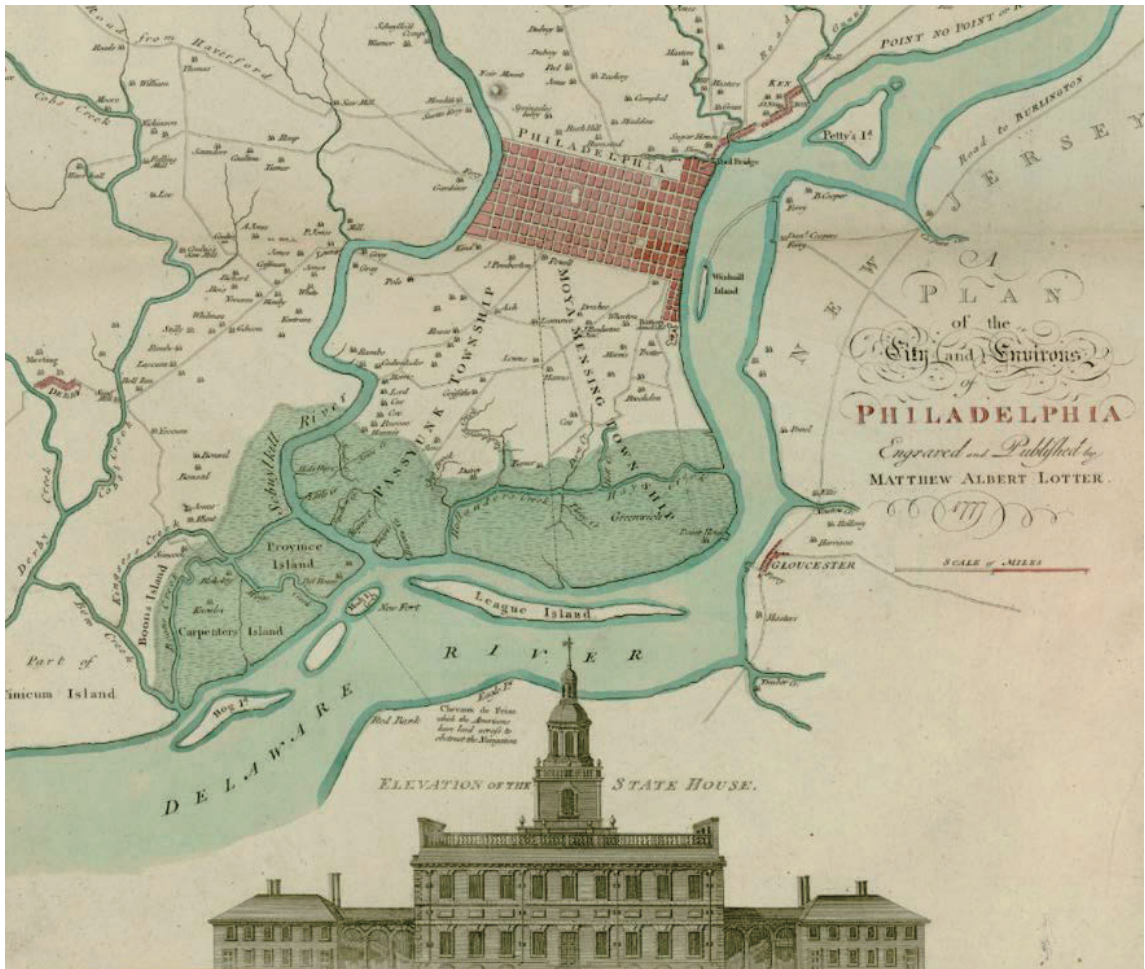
A PLAN of the City and Environs of PHILADELPHIA Engraved and Published by MATTHEW ALBERT LOTTER 1777

SCALE of MILES

PHILADELPHIA

POINT NO POINT

Road to BURLINGTON

NEW JERSEY

Petty's Id.

KEN

Road from Haverford

Cobs Creek

Derby Creek

Schuylkill River

PASSYUNK TOWNSHIP

MOYAMENSING TOWNSHIP

Province Island

Boons Island

Carpenters Island

Part of Tinicum Island

Hog Id.

League Island

Mud Id.

New Fort

Windmill Island

GLOUCESTER

Red Bank

Chevaux de Frise which the Americans have laid across to obstruct the Navigation

DELAWARE RIVER

DERBY

ELEVATION OF THE STATE HOUSE.